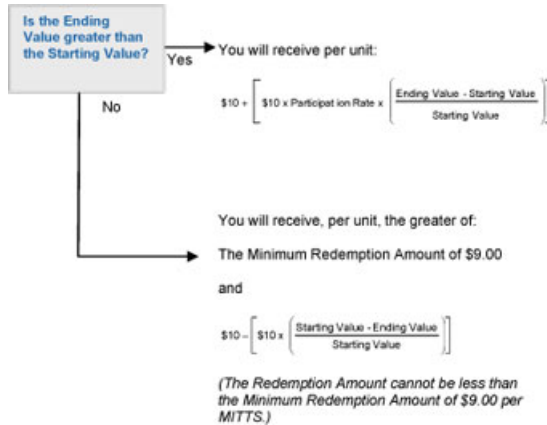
Is the Ending Value greater than the Starting Value?

Yes

You will receive per unit:

$\$10 + \left[ \$10 \times \text{Participat ion Rate} \times \left( \frac{\text{Ending Value - Starting Value}}{\text{Starting Value}} \right) \right]$

No

You will receive, per unit, the greater of:

The Minimum Redemption Amount of $9.00

and

$\$10 - \left[ \$10 \times \left( \frac{\text{Starting Value - Ending Value}}{\text{Starting Value}} \right) \right]$

(The Redemption Amount cannot be less than the Minimum Redemption Amount of $9.00 per MITTS.)